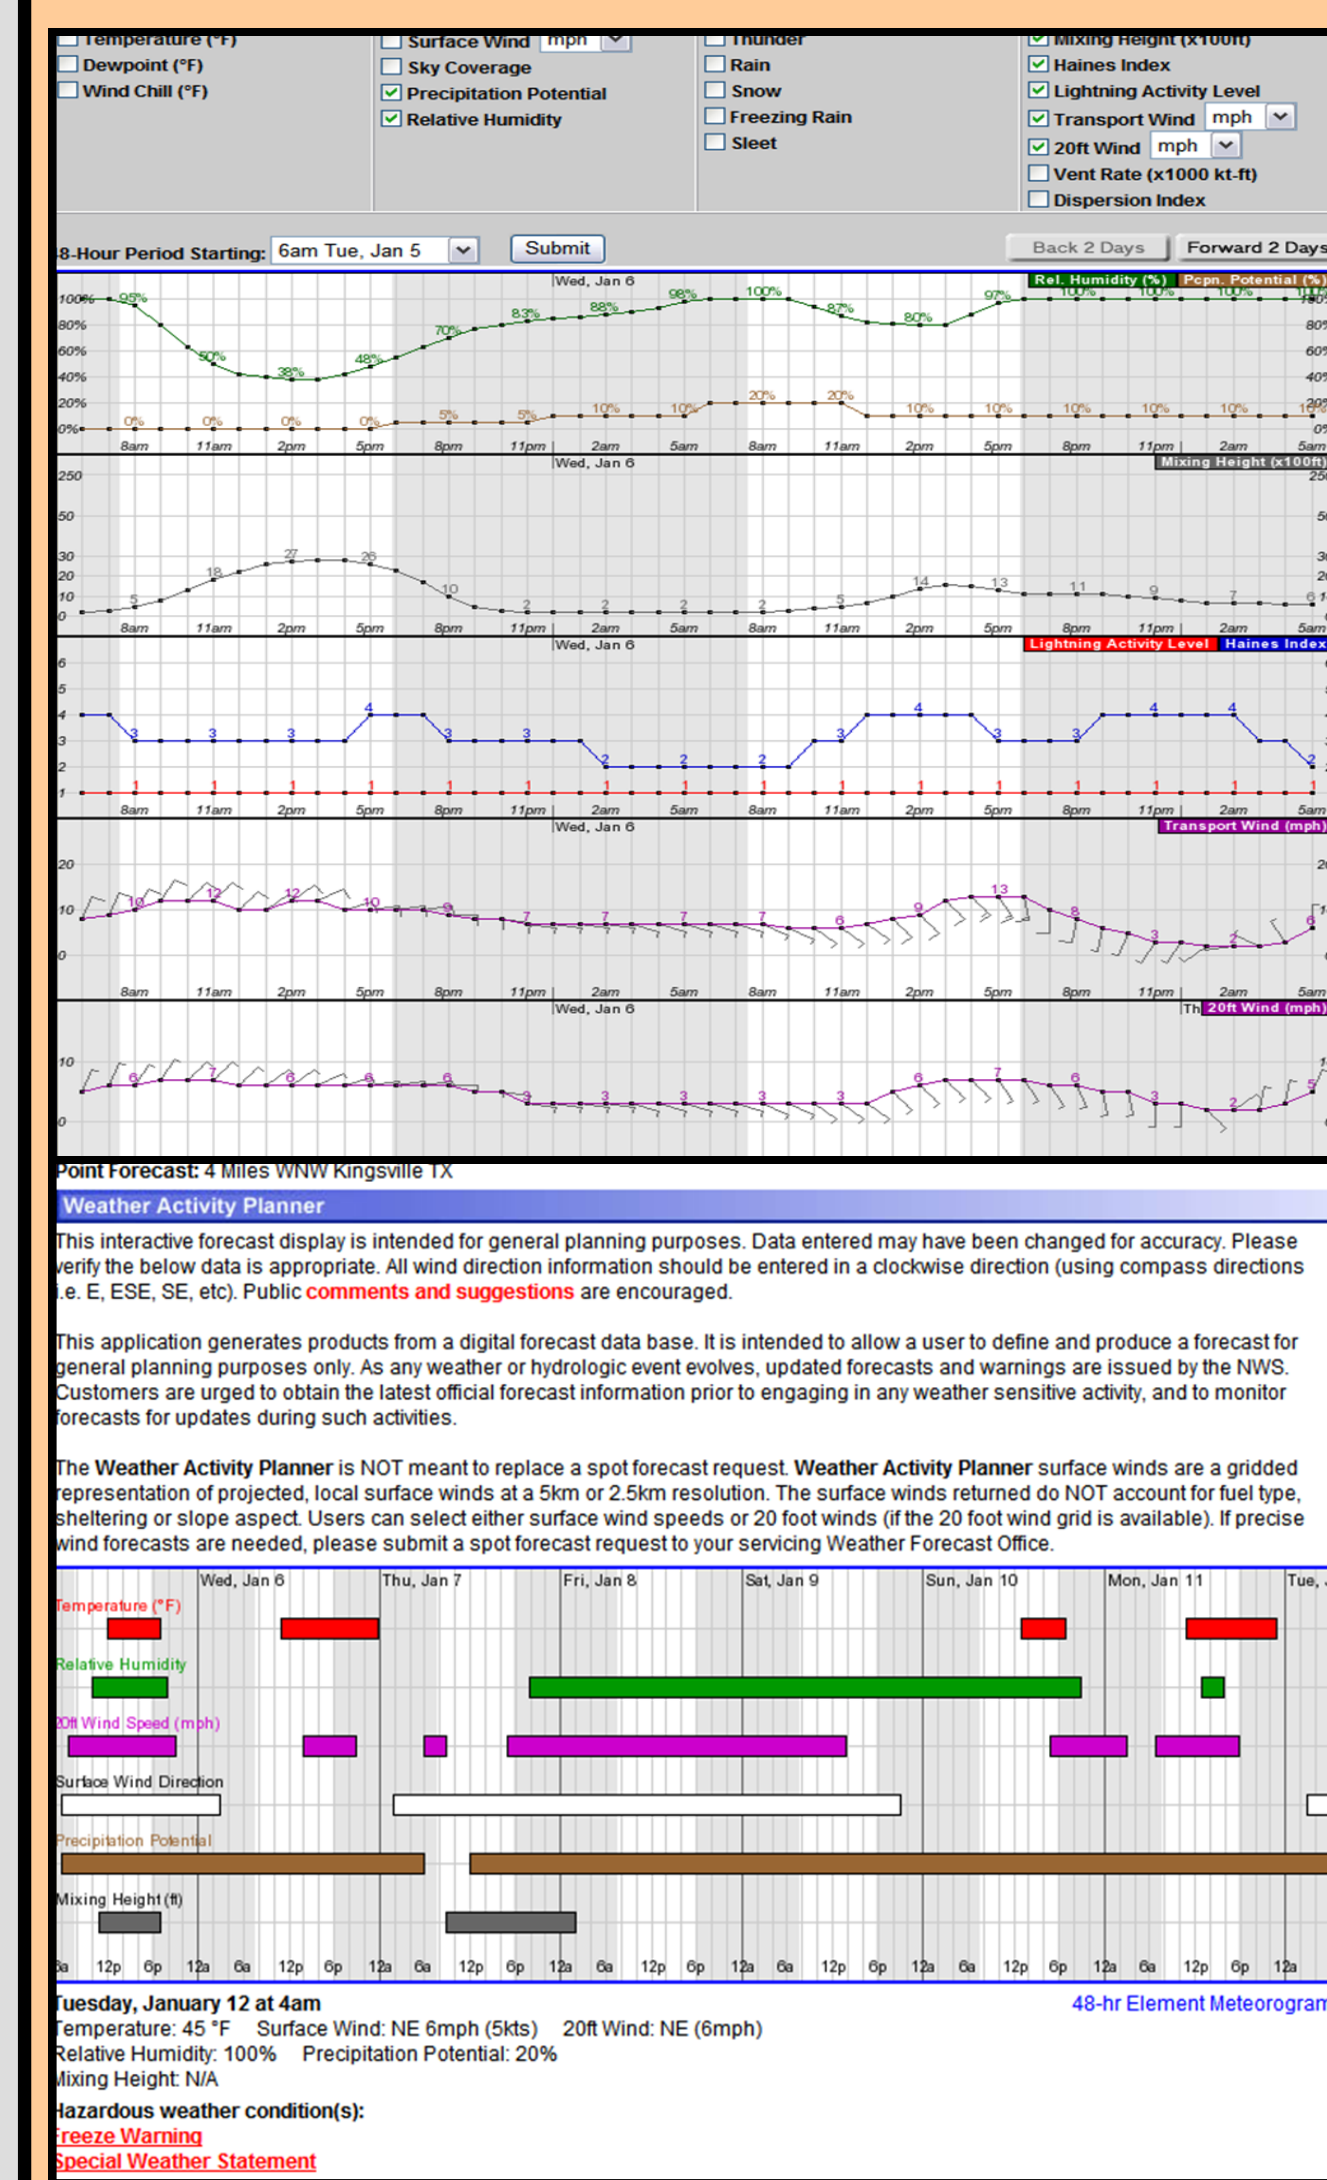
Temperature (°F)
Dewpoint (°F)
Wind Chill (°F)
Surface Wind mph
Sky Coverage
Precipitation Potential
Relative Humidity
Thunder
Rain
Snow
Freezing Rain
Sleet
Mixing Height (x100ft)
Haines Index
Lightning Activity Level
Transport Wind mph
20ft Wind mph
Vent Rate (x1000 kt-ft)
Dispersion Index

8-Hour Period Starting: 6am Tue, Jan 5 Submit
Back 2 Days Forward 2 Days

Wed, Jan 6 Rel. Humidity (%) Pcpn. Potential (%)
100% 95% 50% 38% 48% 70% 83% 88% 98% 100% 87% 80% 97% 100% 100% 100%
80% 60% 40% 20% 0%
0% 0% 0% 0% 5% 5% 10% 10% 20% 20% 10% 10% 10% 10% 10% 10%
8am 11am 2pm 5pm 8pm 11pm 2am 5am 8am 11am 2pm 5pm 8pm 11pm 2am 5am

Wed, Jan 6 Mixing Height (x100ft)
250 50 30 20 10 0
5 18 27 26 10 2 2 2 2 5 14 13 11 9 7 6
8am 11am 2pm 5pm 8pm 11pm 2am 5am 8am 11am 2pm 5pm 8pm 11pm 2am 5am

Wed, Jan 6 Lightning Activity Level Haines Index
6 5 4 3 2 1
3 3 3 4 3 3 2 2 2 3 4 3 3 4 4 2
1 1 1 1 1 1 1 1 1 1 1 1 1 1 1
8am 11am 2pm 5pm 8pm 11pm 2am 5am 8am 11am 2pm 5pm 8pm 11pm 2am 5am

Wed, Jan 6 Transport Wind (mph)
20 10 0
10 12 12 10 9 7 7 7 7 6 9 13 8 3 2 6
8am 11am 2pm 5pm 8pm 11pm 2am 5am 8am 11am 2pm 5pm 8pm 11pm 2am 5am

Wed, Jan 6 Th 20ft Wind (mph)
10 0
6 7 6 6 6 3 3 3 3 3 6 7 6 3 2 5

Point Forecast: 4 Miles WNW Kingsville TX

Weather Activity Planner

This interactive forecast display is intended for general planning purposes. Data entered may have been changed for accuracy. Please verify the below data is appropriate. All wind direction information should be entered in a clockwise direction (using compass directions i.e. E, ESE, SE, etc). Public comments and suggestions are encouraged.

This application generates products from a digital forecast data base. It is intended to allow a user to define and produce a forecast for general planning purposes only. As any weather or hydrologic event evolves, updated forecasts and warnings are issued by the NWS. Customers are urged to obtain the latest official forecast information prior to engaging in any weather sensitive activity, and to monitor forecasts for updates during such activities.

The Weather Activity Planner is NOT meant to replace a spot forecast request. Weather Activity Planner surface winds are a gridded representation of projected, local surface winds at a 5km or 2.5km resolution. The surface winds returned do NOT account for fuel type, sheltering or slope aspect. Users can select either surface wind speeds or 20 foot winds (if the 20 foot wind grid is available). If precise wind forecasts are needed, please submit a spot forecast request to your servicing Weather Forecast Office.

Wed, Jan 6 Thu, Jan 7 Fri, Jan 8 Sat, Jan 9 Sun, Jan 10 Mon, Jan 11 Tue,
Temperature (°F)
Relative Humidity
20ft Wind Speed (mph)
Surface Wind Direction
Precipitation Potential
Mixing Height (ft)
6a 12p 6p 12a 6a 12p 6p 12a 6a 12p 6p 12a 6a 12p 6p 12a 6a 12p 6p 12a 6a 12p 6p 12a 6a 12p 6p 12a

Tuesday, January 12 at 4am
48-hr Element Meteorogram
Temperature: 45 °F Surface Wind: NE 6mph (5kts) 20ft Wind: NE (6mph)
Relative Humidity: 100% Precipitation Potential: 20%
Mixing Height: N/A
Hazardous weather condition(s):
Freeze Warning
Special Weather Statement